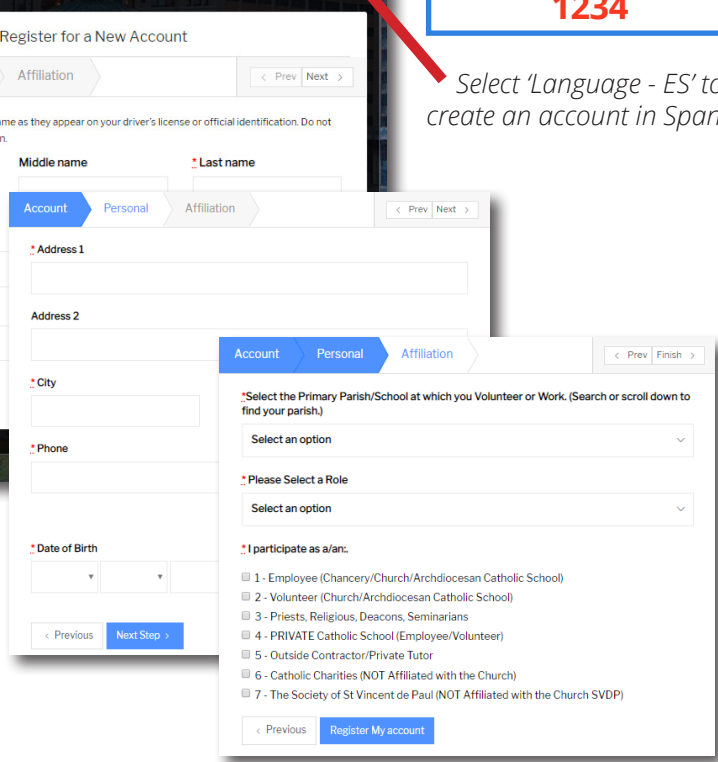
1234

Register for a New Account

Affiliation

< Prev Next >

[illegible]me as they appear on your driver's license or official identification. Do not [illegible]n.

Middle name

* Last name

Select 'Language - ES' to create an account in Span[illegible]

Account Personal Affiliation

< Prev Next >

* Address 1

Address 2

* City

* Phone

* Date of Birth

< Previous Next Step >

Account Personal Affiliation

< Prev Finish >

*Select the Primary Parish/School at which you Volunteer or Work. (Search or scroll down to find your parish.)

Select an option

* Please Select a Role

Select an option

* I participate as a/an:.

1 - Employee (Chancery/Church/Archdiocesan Catholic School)

2 - Volunteer (Church/Archdiocesan Catholic School)

3 - Priests, Religious, Deacons, Seminarians

4 - PRIVATE Catholic School (Employee/Volunteer)

5 - Outside Contractor/Private Tutor

6 - Catholic Charities (NOT Affiliated with the Church)

7 - The Society of St Vincent de Paul (NOT Affiliated with the Church SVDP)

< Previous Register My account